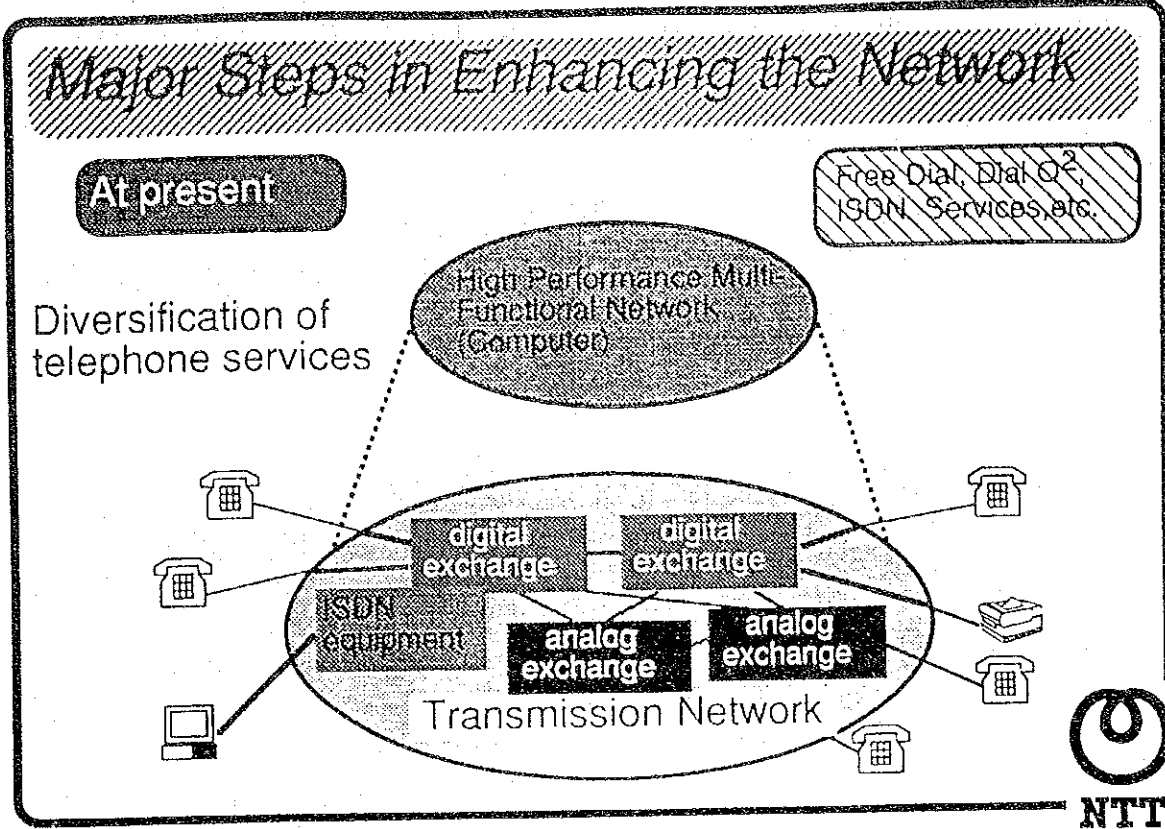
Major Steps in Enhancing the Network

At present

Free Dial, Dial $Q^2$, ISDN Services,etc.

High Performance Multi-Functional Network (Computer)

Diversification of telephone services

digital exchange

digital exchange

ISDN equipment

analog exchange

analog exchange

Transmission Network

NTT